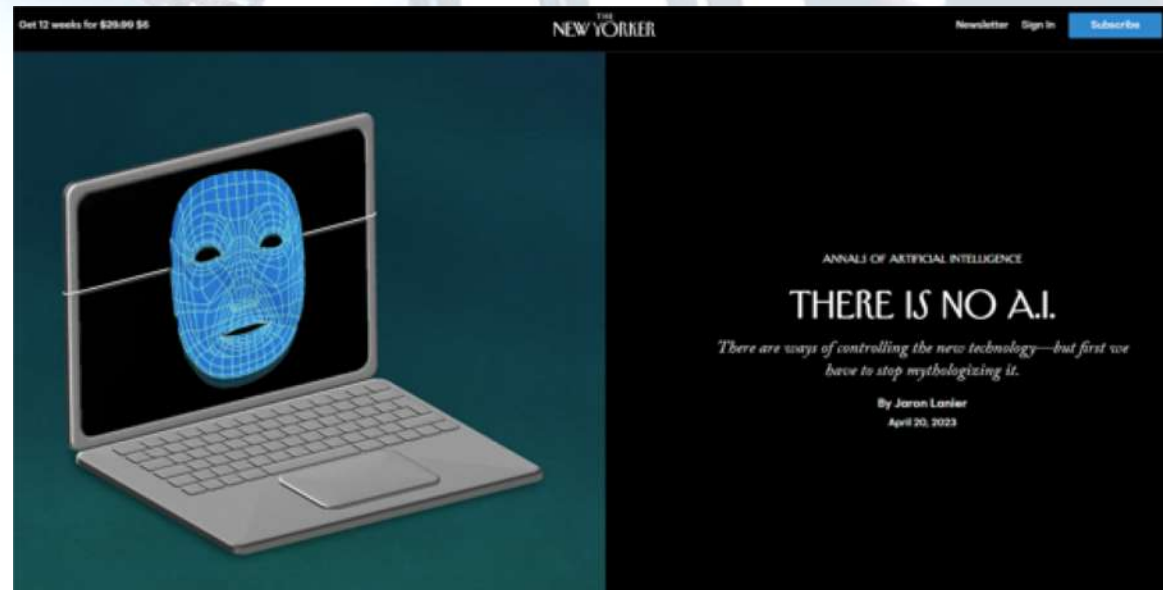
Get 12 weeks for $29.99 $6

THE NEW YORKER

Newsletter Sign In Subscribe

ANNALS OF ARTIFICIAL INTELLIGENCE

THERE IS NO A.I.

There are ways of controlling the new technology—but first we have to stop mythologizing it.

By Jaron Lanier
April 20, 2023